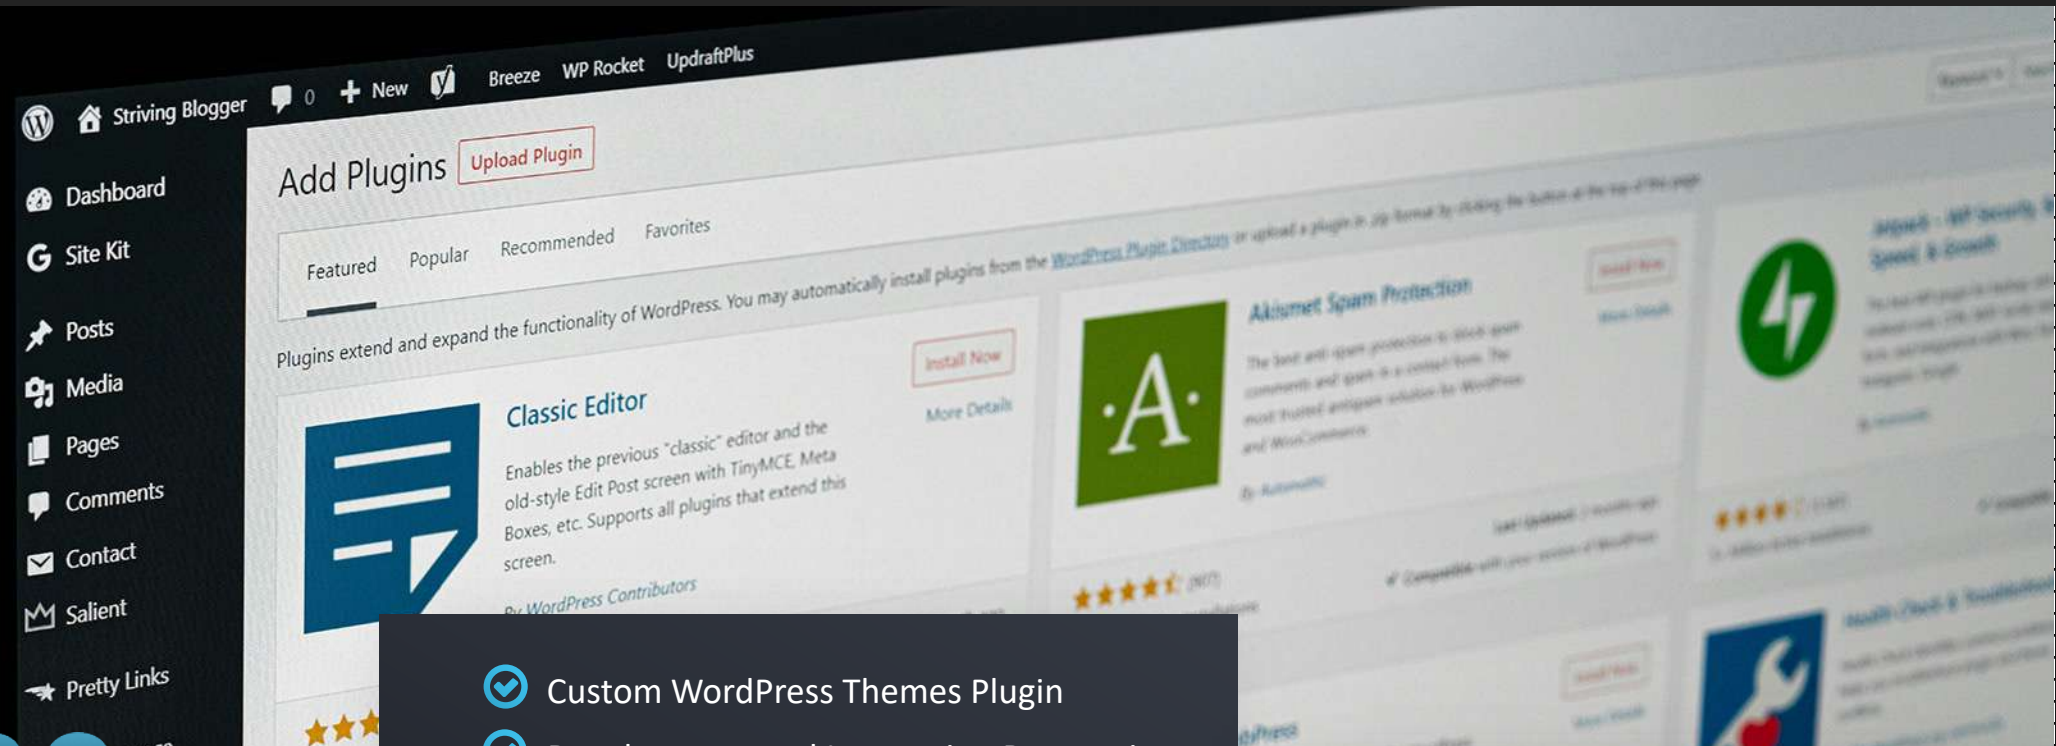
Striving Blogger 0 New Breeze WP Rocket UpdraftPlus

Dashboard
Site Kit
Posts
Media
Pages
Comments
Contact
Salient
Pretty Links

Add Plugins Upload Plugin

Featured Popular Recommended Favorites

Plugins extend and expand the functionality of WordPress. You may automatically install plugins from the WordPress Plugin Directory or upload a plugin in .zip format by clicking the button at the top of this page.

Classic Editor

Install Now

More Details

Enables the previous "classic" editor and the old-style Edit Post screen with TinyMCE, Meta Boxes, etc. Supports all plugins that extend this screen.

By WordPress Contributors

Akismet Spam Protection

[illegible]

Custom WordPress Themes Plugin
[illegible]